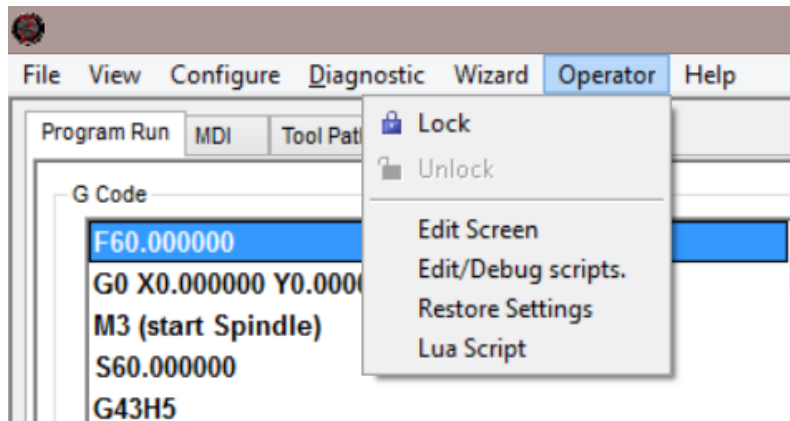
File View Configure Diagnostic Wizard Operator Help

Program Run MDI Tool Path

Lock
Unlock
Edit Screen
Edit/Debug scripts.
Restore Settings
Lua Script

G Code

F60.000000
G0 X0.000000 Y0.0000
M3 (start Spindle)
S60.000000
G43H5